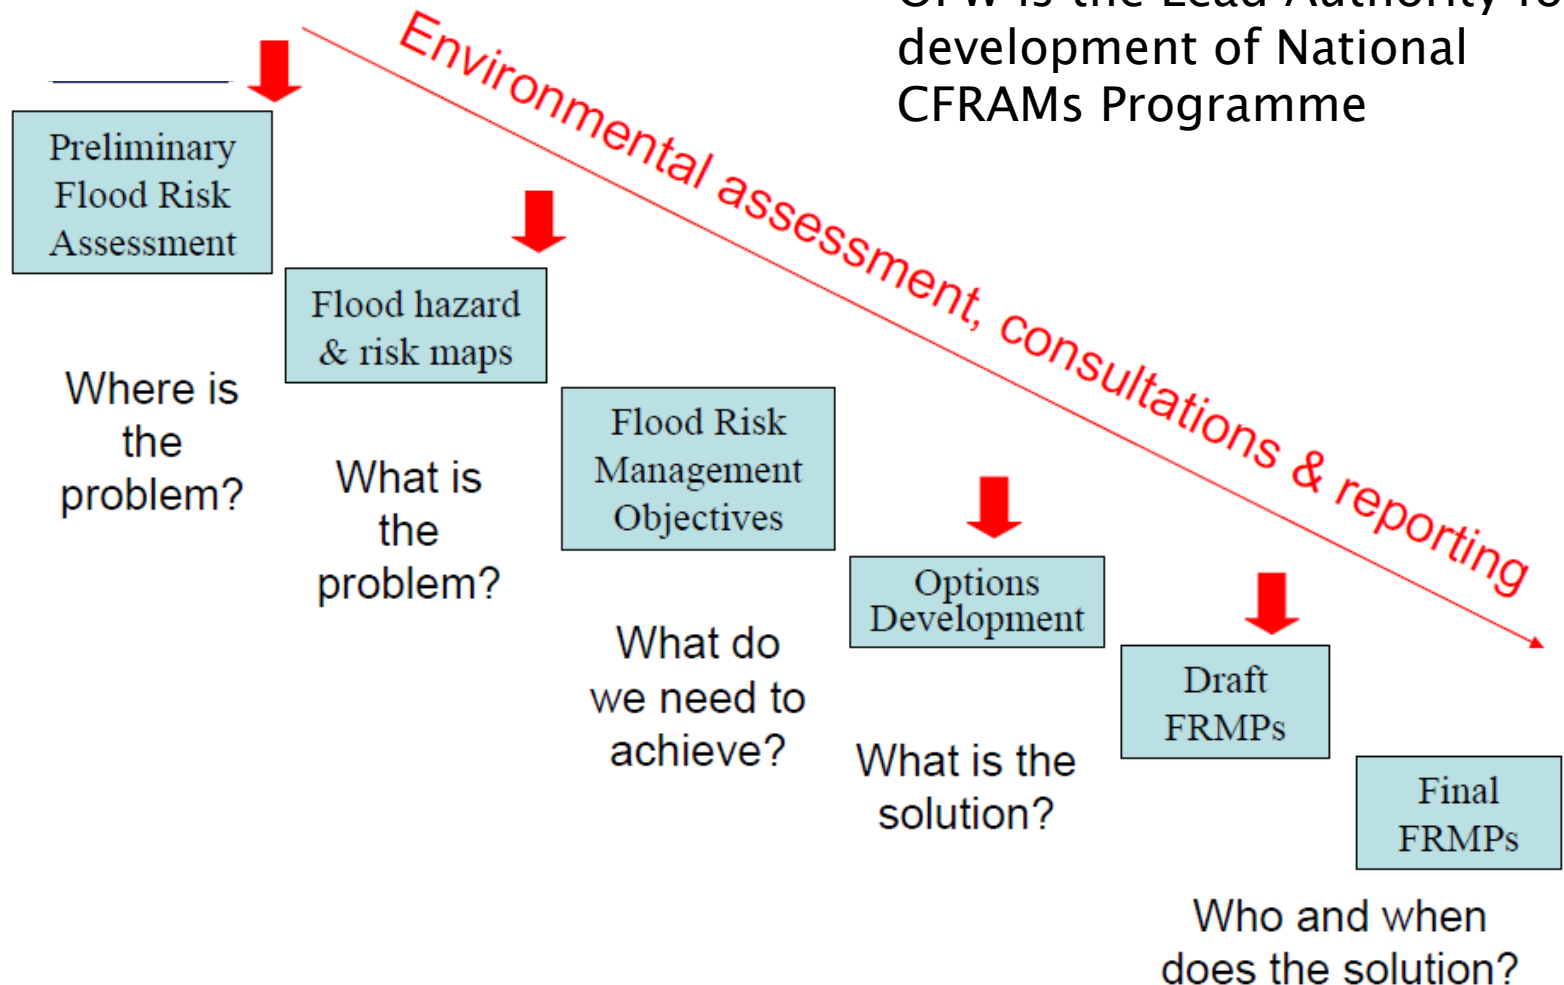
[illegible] development of National CFRAMs Programme

Environmental assessment, consultations & reporting

Preliminary Flood Risk Assessment

Where is the problem?

Flood hazard & risk maps

What is the problem?

Flood Risk Management Objectives

What do we need to achieve?

Options Development

What is the solution?

Draft FRMPs

Final FRMPs

Who and when does the solution?